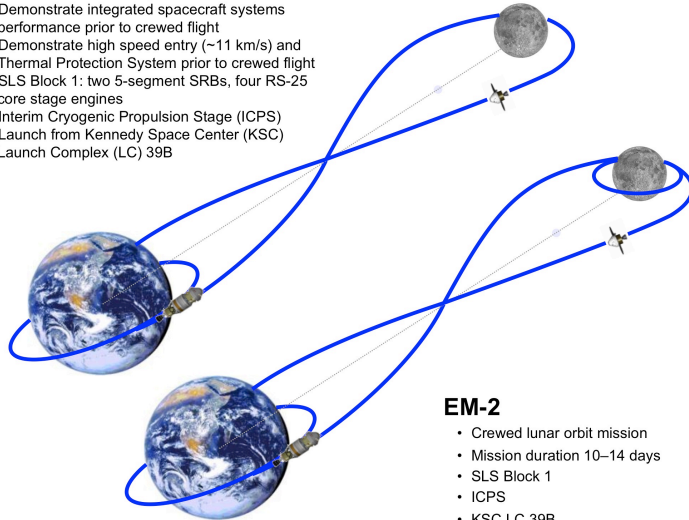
Demonstrate integrated spacecraft systems performance prior to crewed flight
Demonstrate high speed entry (~11 km/s) and Thermal Protection System prior to crewed flight
SLS Block 1: two 5-segment SRBs, four RS-25 core stage engines
Interim Cryogenic Propulsion Stage (ICPS)
Launch from Kennedy Space Center (KSC) Launch Complex (LC) 39B

EM-2
• Crewed lunar orbit mission
• Mission duration 10–14 days
• SLS Block 1
• ICPS
• KSC LC 39B